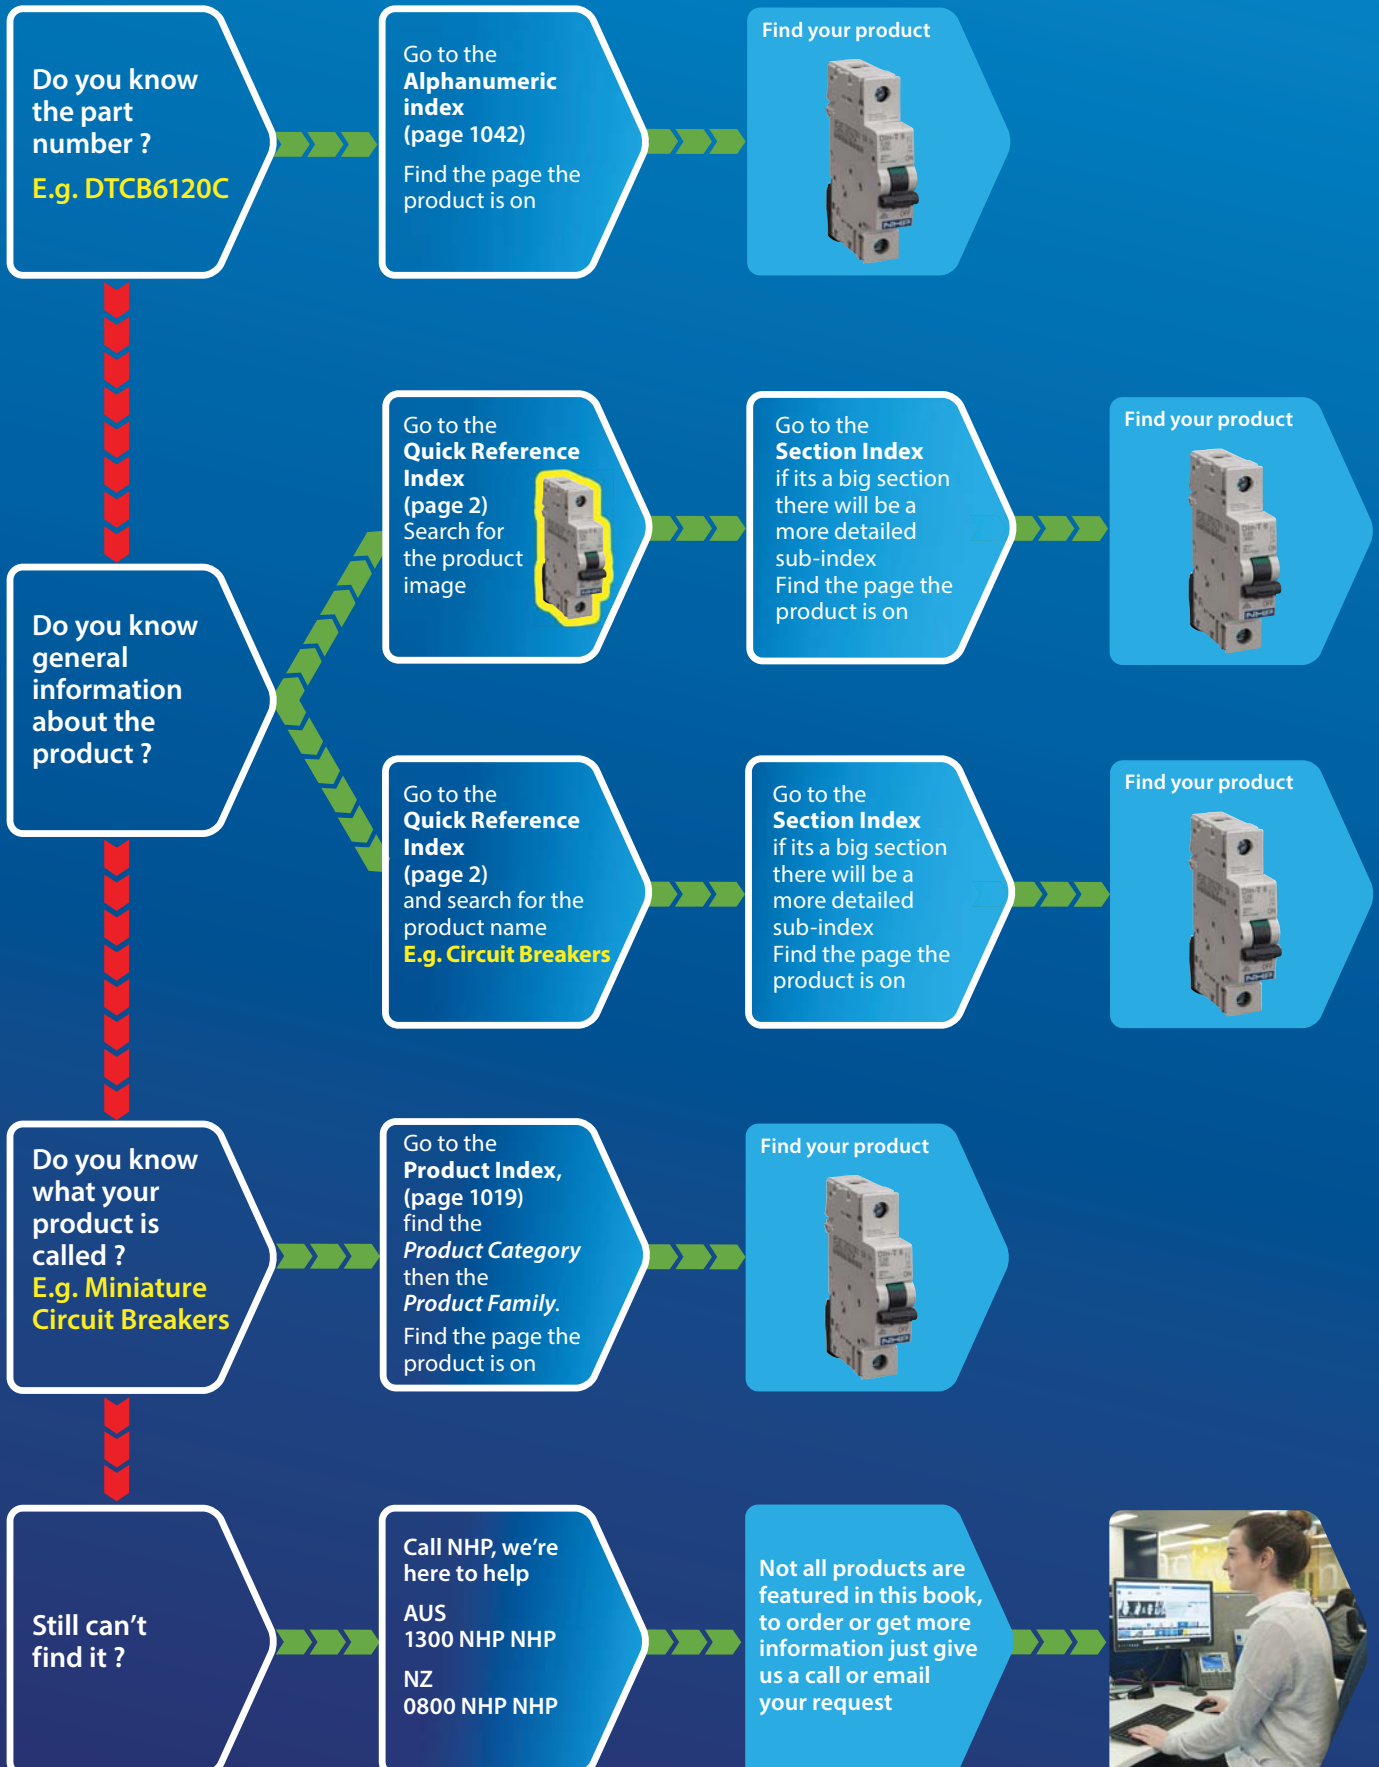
Do you know the part number ?
E.g. DTCB6120C

Go to the
Alphanumeric index
(page 1042)
Find the page the product is on

Find your product

Go to the
Quick Reference Index
(page 2)
Search for the product image

Go to the
Section Index
if its a big section there will be a more detailed sub-index
Find the page the product is on

Find your product

Do you know general information about the product ?

Go to the
Quick Reference Index
(page 2)
and search for the product name
E.g. Circuit Breakers

Go to the
Section Index
if its a big section there will be a more detailed sub-index
Find the page the product is on

Find your product

Do you know what your product is called ?
E.g. Miniature Circuit Breakers

Go to the
Product Index,
(page 1019)
find the
Product Category
then the
Product Family.
Find the page the product is on

Find your product

Still can't find it ?

Call NHP, we're here to help
AUS
1300 NHP NHP
NZ
0800 NHP NHP

Not all products are featured in this book, to order or get more information just give us a call or email your request